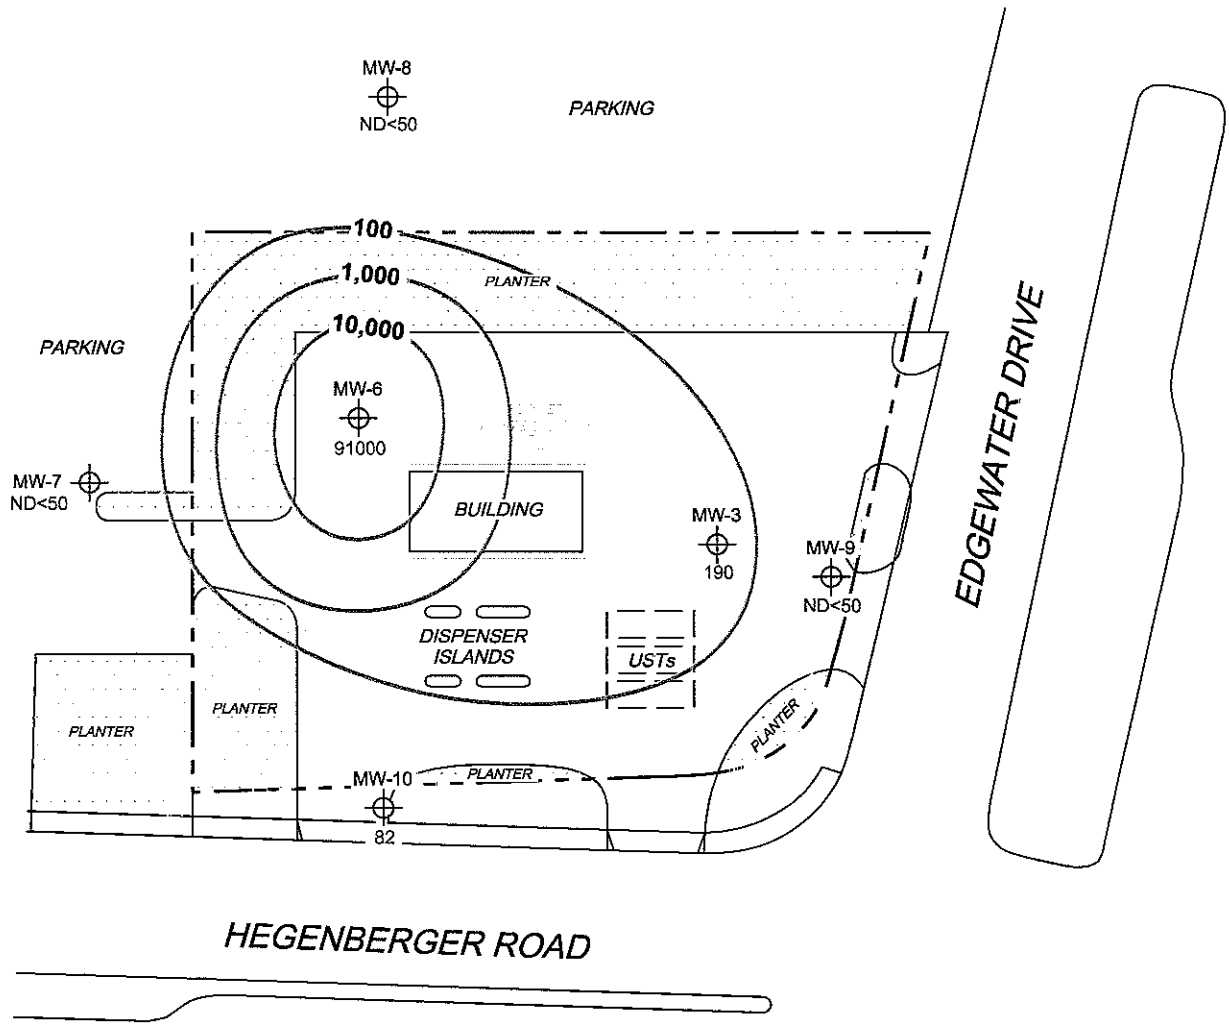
MW-8
ND<50

PARKING

100

1,000

PLANTER

10,000

PARKING

MW-6
91000

EDGEWATER DRIVE

MW-7
ND<50

BUILDING

MW-3
190

MW-9
ND<50

DISPENSER ISLANDS

USTs

PLANTER

PLANTER

PLANTER

MW-10

PLANTER

82

HEGENBERGER ROAD